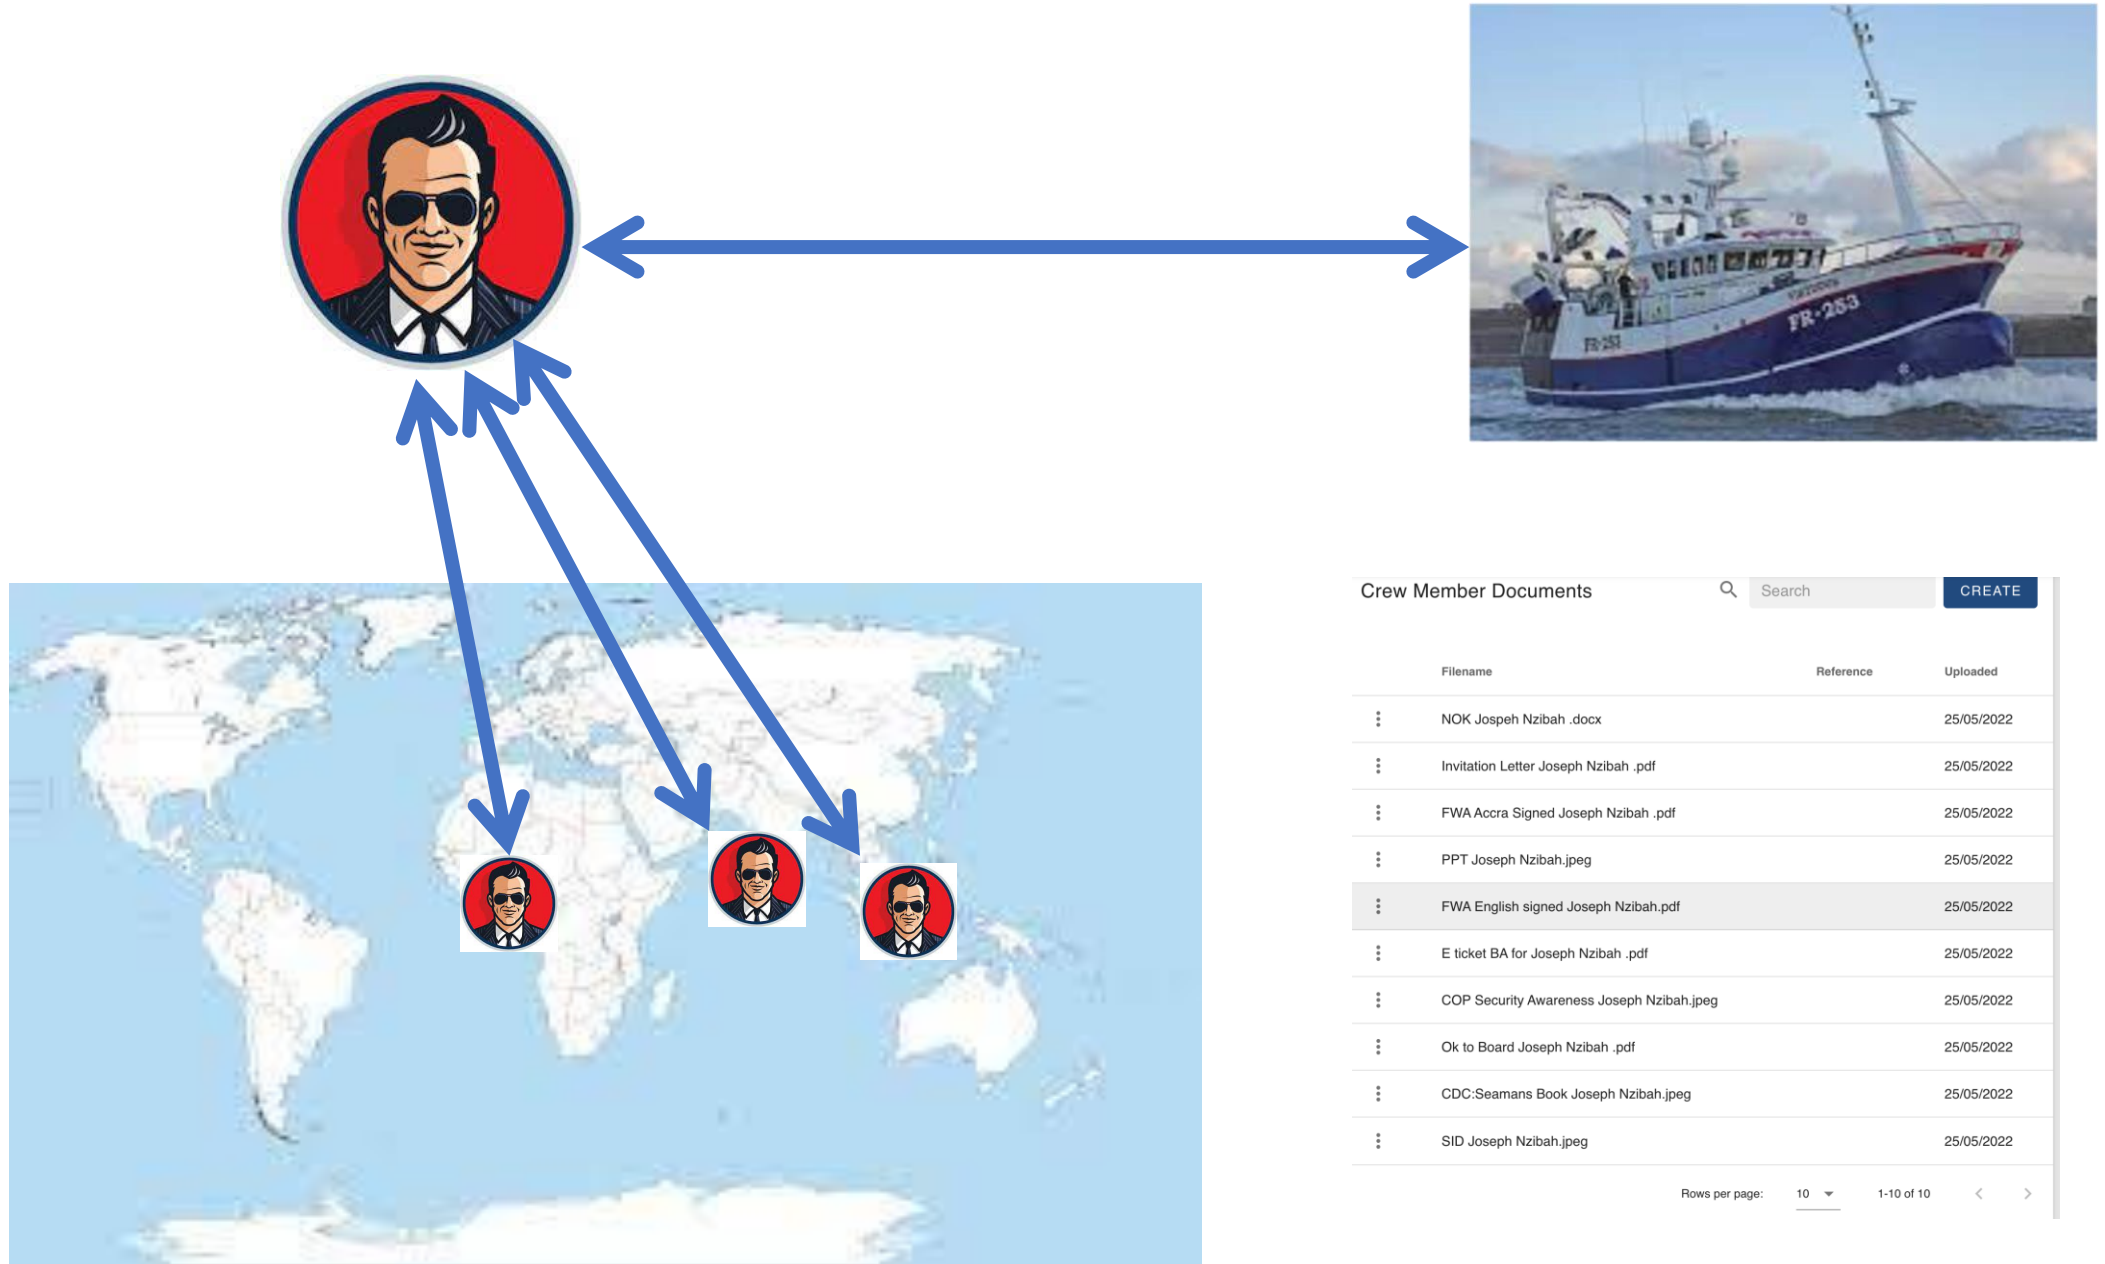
FR-283

FR-283

Crew Member Documents

Search

CREATE

| | Filename | Reference | Uploaded |
|---|---|---|---|
| ⋮ | NOK Jospeh Nzibah .docx | | 25/05/2022 |
| ⋮ | Invitation Letter Joseph Nzibah .pdf | | 25/05/2022 |
| ⋮ | FWA Accra Signed Joseph Nzibah .pdf | | 25/05/2022 |
| ⋮ | PPT Joseph Nzibah.jpeg | | 25/05/2022 |
| ⋮ | FWA English signed Joseph Nzibah.pdf | | 25/05/2022 |
| ⋮ | E ticket BA for Joseph Nzibah .pdf | | 25/05/2022 |
| ⋮ | COP Security Awareness Joseph Nzibah.jpeg | | 25/05/2022 |
| ⋮ | Ok to Board Joseph Nzibah .pdf | | 25/05/2022 |
| ⋮ | CDC:Seamans Book Joseph Nzibah.jpeg | | 25/05/2022 |
| ⋮ | SID Joseph Nzibah.jpeg | | 25/05/2022 |

Rows per page: 10 1-10 of 10